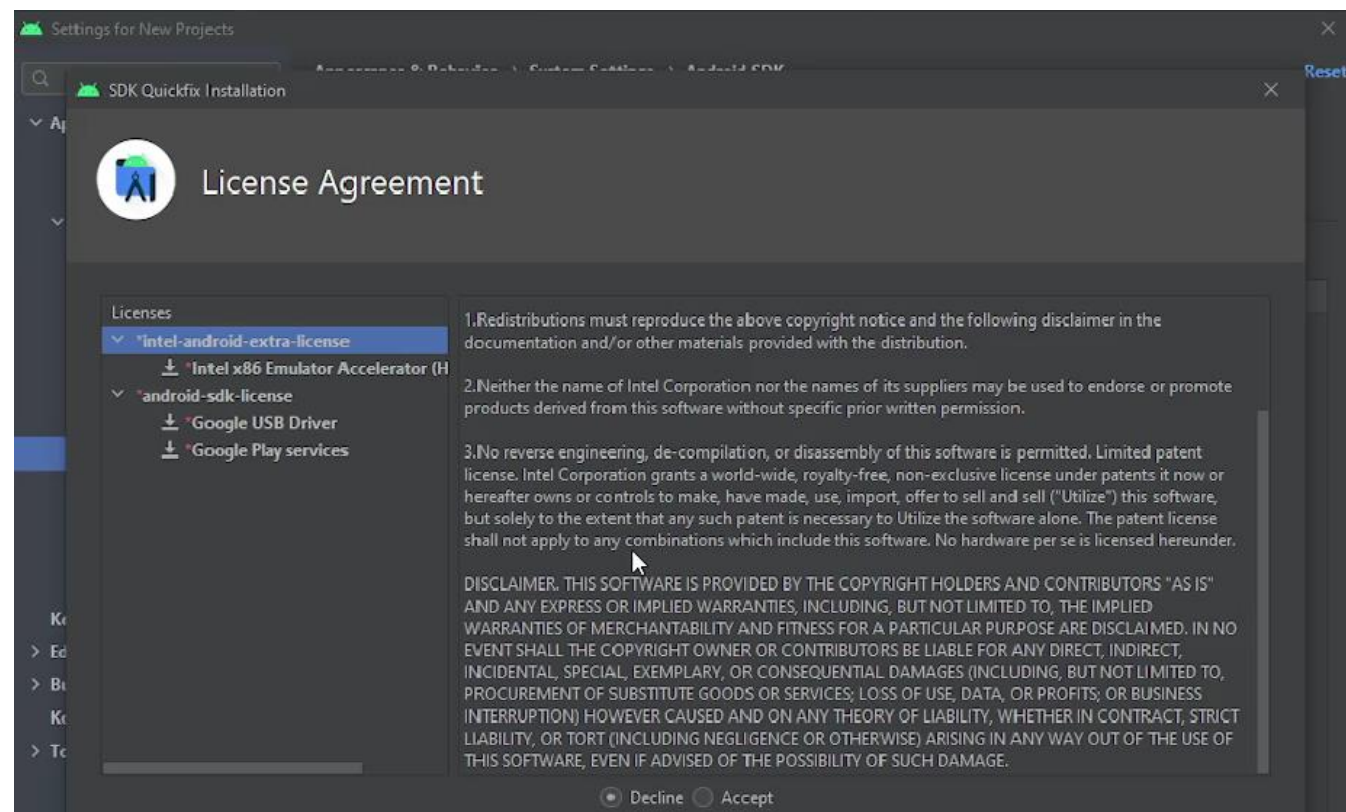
Settings for New Projects

Reset

SDK Quickfix Installation

Ap

License Agreement

Licenses
*intel-android-extra-license
*Intel x86 Emulator Accelerator (H
*android-sdk-license
*Google USB Driver
*Google Play services

1.Redistributions must reproduce the above copyright notice and the following disclaimer in the documentation and/or other materials provided with the distribution.

2.Neither the name of Intel Corporation nor the names of its suppliers may be used to endorse or promote products derived from this software without specific prior written permission.

3.No reverse engineering, de-compilation, or disassembly of this software is permitted. Limited patent license. Intel Corporation grants a world-wide, royalty-free, non-exclusive license under patents it now or hereafter owns or controls to make, have made, use, import, offer to sell and sell ("Utilize") this software, but solely to the extent that any such patent is necessary to Utilize the software alone. The patent license shall not apply to any combinations which include this software. No hardware per se is licensed hereunder.

DISCLAIMER. THIS SOFTWARE IS PROVIDED BY THE COPYRIGHT HOLDERS AND CONTRIBUTORS "AS IS" AND ANY EXPRESS OR IMPLIED WARRANTIES, INCLUDING, BUT NOT LIMITED TO, THE IMPLIED WARRANTIES OF MERCHANTABILITY AND FITNESS FOR A PARTICULAR PURPOSE ARE DISCLAIMED. IN NO EVENT SHALL THE COPYRIGHT OWNER OR CONTRIBUTORS BE LIABLE FOR ANY DIRECT, INDIRECT, INCIDENTAL, SPECIAL, EXEMPLARY, OR CONSEQUENTIAL DAMAGES (INCLUDING, BUT NOT LIMITED TO, PROCUREMENT OF SUBSTITUTE GOODS OR SERVICES; LOSS OF USE, DATA, OR PROFITS; OR BUSINESS INTERRUPTION) HOWEVER CAUSED AND ON ANY THEORY OF LIABILITY, WHETHER IN CONTRACT, STRICT LIABILITY, OR TORT (INCLUDING NEGLIGENCE OR OTHERWISE) ARISING IN ANY WAY OUT OF THE USE OF THIS SOFTWARE, EVEN IF ADVISED OF THE POSSIBILITY OF SUCH DAMAGE.

Ke
Ed
Bu
Ke
Tc

Decline Accept